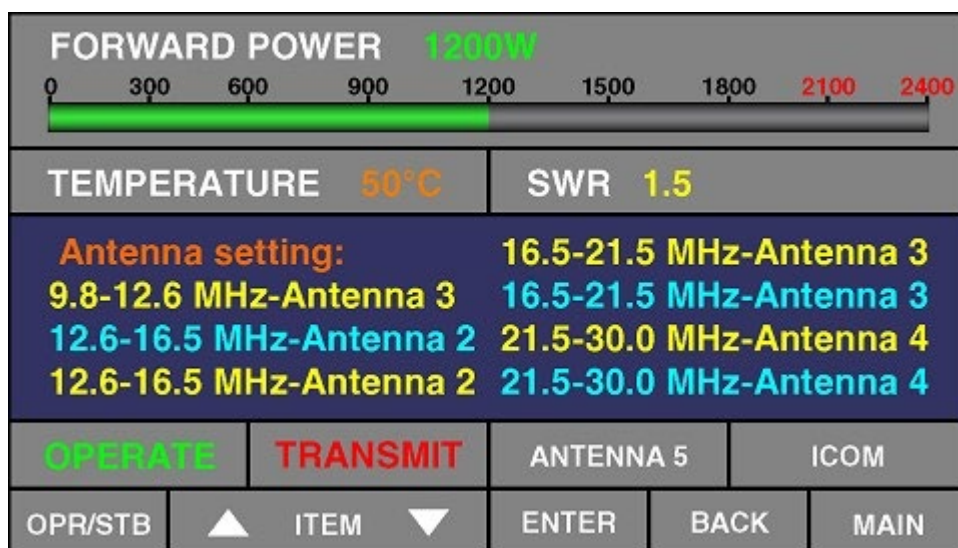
FORWARD POWER 1200W

0 300 600 900 1200 1500 1800 2100 2400

TEMPERATURE 50°C

SWR 1.5

Antenna setting:
9.8-12.6 MHz-Antenna 3
12.6-16.5 MHz-Antenna 2
12.6-16.5 MHz-Antenna 2

16.5-21.5 MHz-Antenna 3
16.5-21.5 MHz-Antenna 3
21.5-30.0 MHz-Antenna 4
21.5-30.0 MHz-Antenna 4

OPERATE | TRANSMIT | ANTENNA 5 | ICOM

OPR/STB | ▲ ITEM ▼ | ENTER | BACK | MAIN